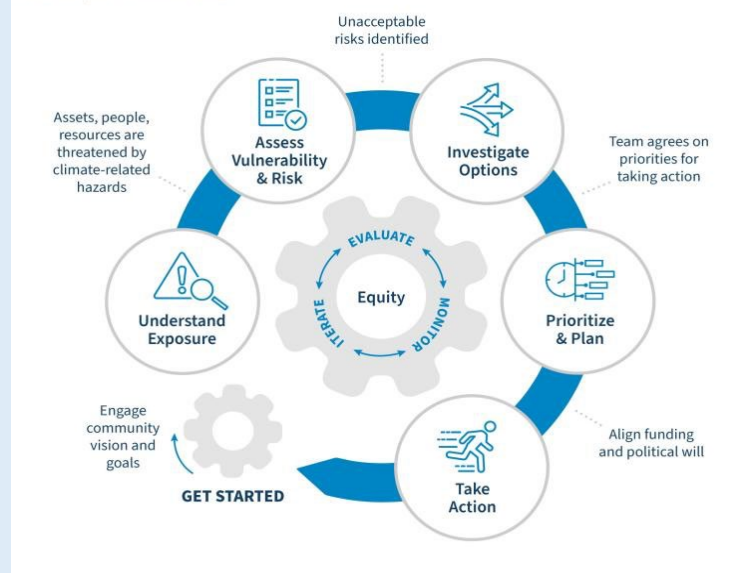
Unacceptable risks identified

Assets, people, resources are threatened by climate-related hazards

Assess Vulnerability & Risk

Investigate Options

Team agrees on priorities for taking action

EVALUATE

Equity

ITERATE

MONITOR

Understand Exposure

Prioritize & Plan

Engage community vision and goals

Align funding and political will

GET STARTED

Take Action